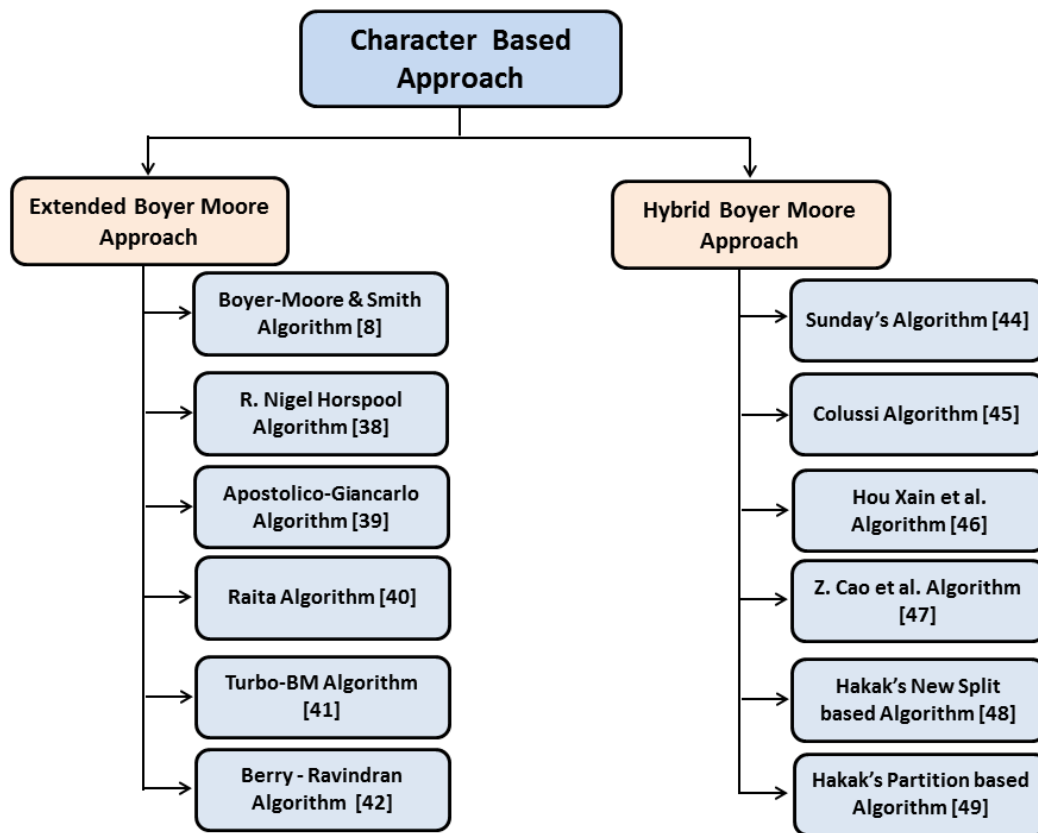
Character Based Approach

Extended Boyer Moore Approach

Boyer-Moore & Smith Algorithm [8]

R. Nigel Horspool Algorithm [38]

Apostolico-Giancarlo Algorithm [39]

Raita Algorithm [40]

Turbo-BM Algorithm [41]

Berry - Ravindran Algorithm [42]

Hybrid Boyer Moore Approach

Sunday's Algorithm [44]

Colussi Algorithm [45]

Hou Xain et al. Algorithm [46]

Z. Cao et al. Algorithm [47]

Hakak's New Split based Algorithm [48]

Hakak's Partition based Algorithm [49]